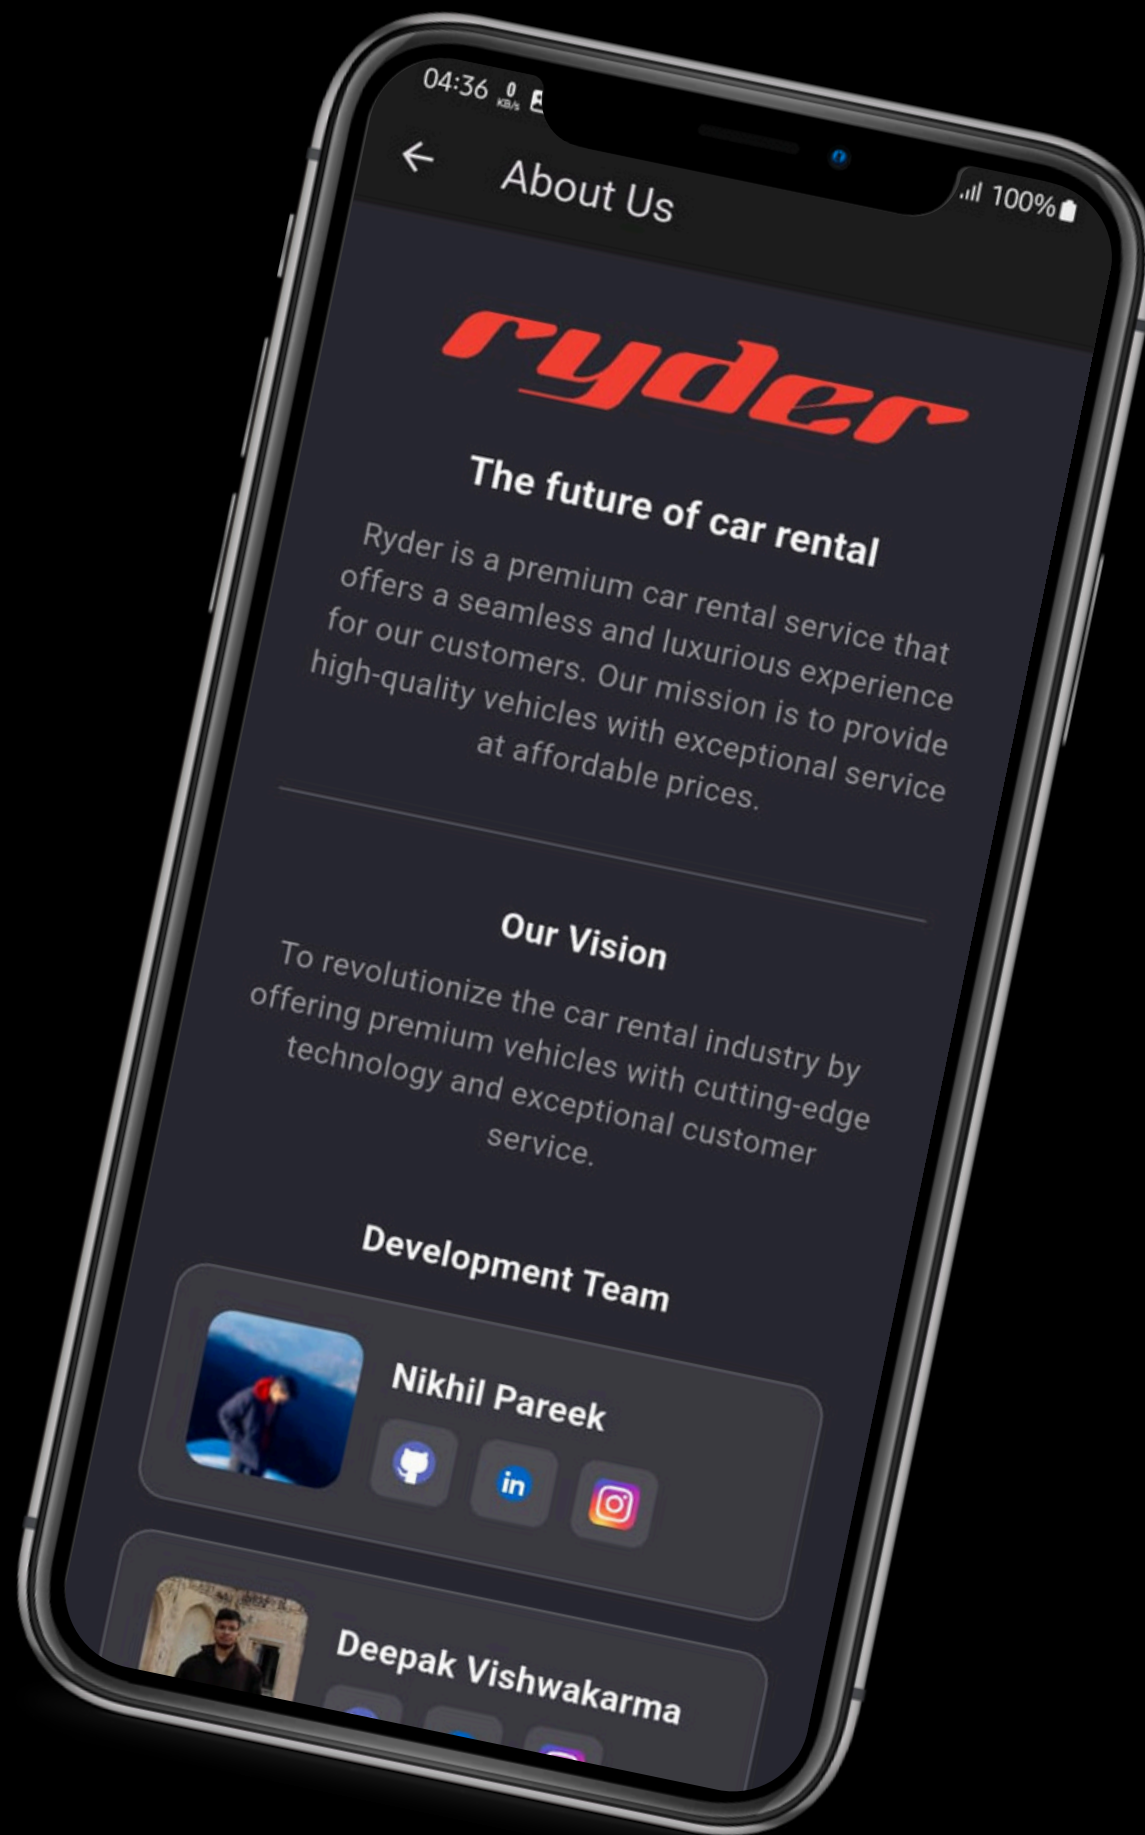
04:36 0 KB/s

100%

About Us

ryder

The future of car rental

Ryder is a premium car rental service that offers a seamless and luxurious experience for our customers. Our mission is to provide high-quality vehicles with exceptional service at affordable prices.

Our Vision

To revolutionize the car rental industry by offering premium vehicles with cutting-edge technology and exceptional customer service.

Development Team

Nikhil Pareek

in

Deepak Vishwakarma